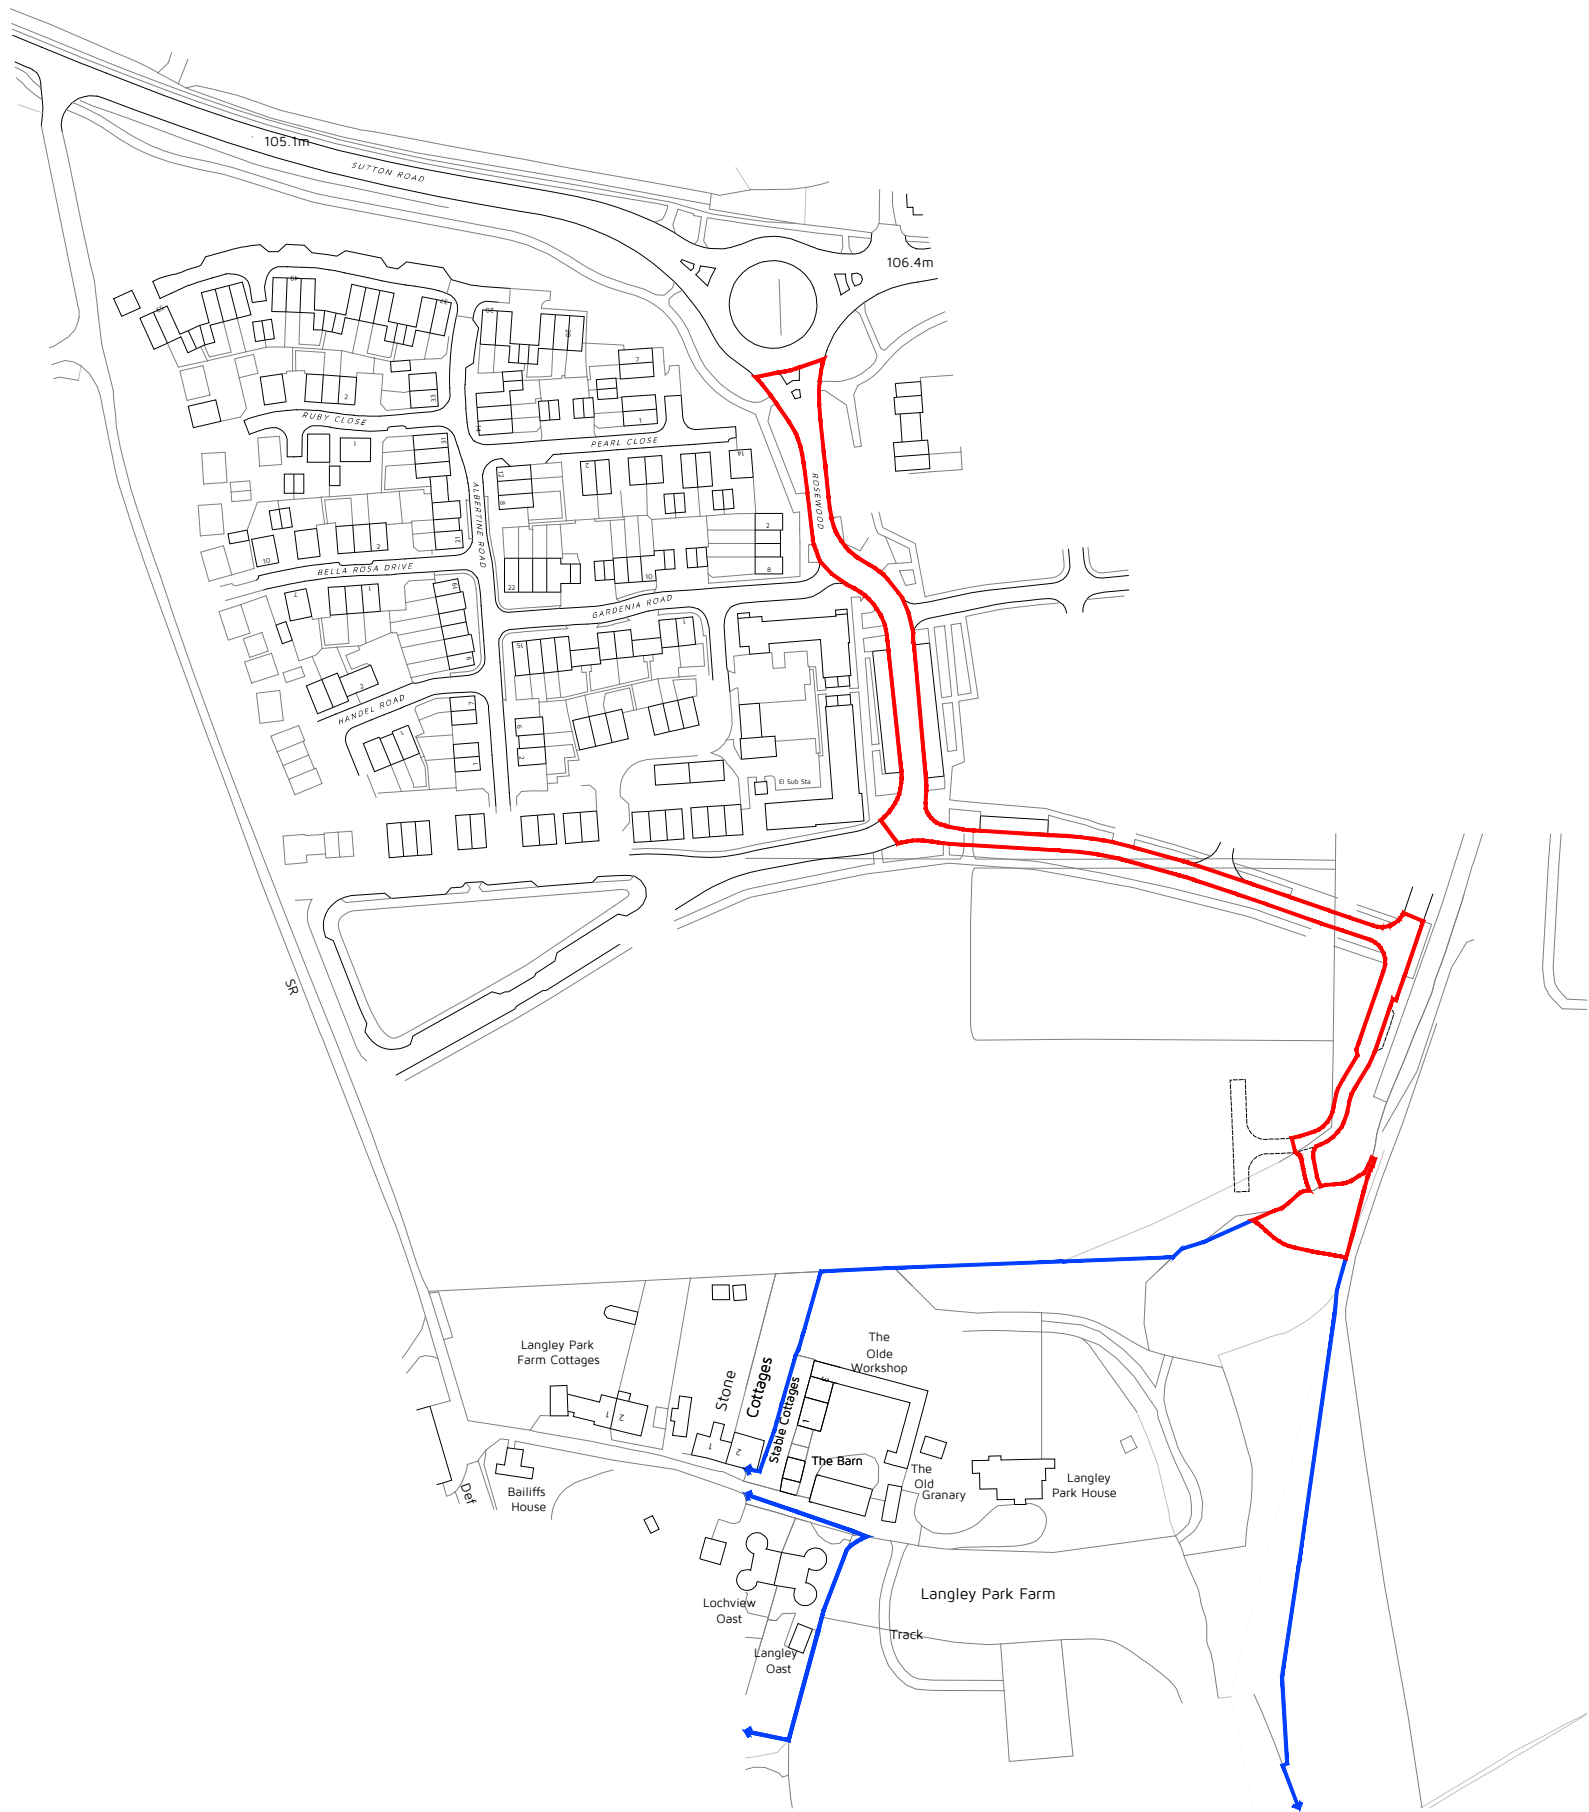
105.1m
SUTTON ROAD
106.4m
RUBY CLOSE
PEARL CLOSE
ROSEWOOD
ALBERTINE ROAD
BELLA ROSA DRIVE
GARDENIA ROAD
HANDEL ROAD
El Sub Sta
SR
Langley Park Farm Cottages
Stone Cottages
Stable Cottages
The Olde Workshop
The Barn
The Old Granary
Langley Park House
Bailiffs House
Def
Lochview Oast
Langley Park Farm
Track
Langley Oast